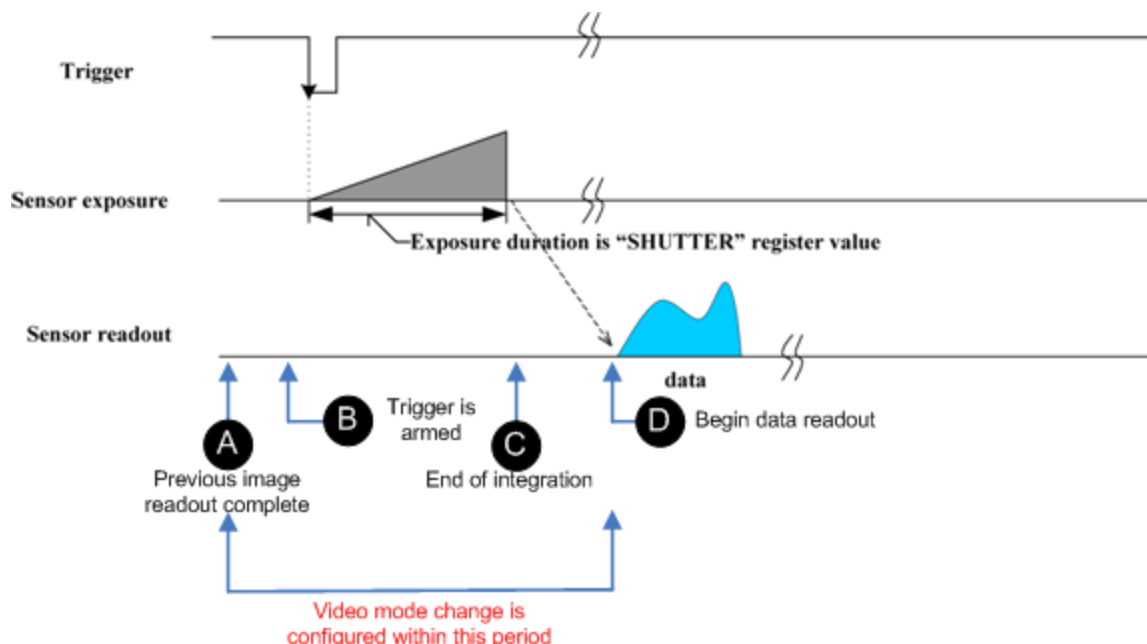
Trigger

Sensor exposure

Exposure duration is "SHUTTER" register value

Sensor readout

data

B Trigger is armed

C End of integration

D Begin data readout

A Previous image readout complete

Video mode change is configured within this period